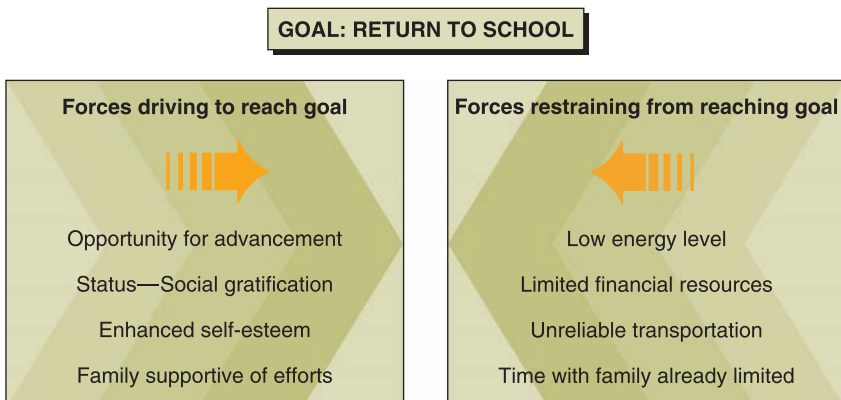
GOAL: RETURN TO SCHOOL

Forces driving to reach goal

Opportunity for advancement

Status—Social gratification

Enhanced self-esteem

Family supportive of efforts

Forces restraining from reaching goal

Low energy level

Limited financial resources

Unreliable transportation

Time with family already limited